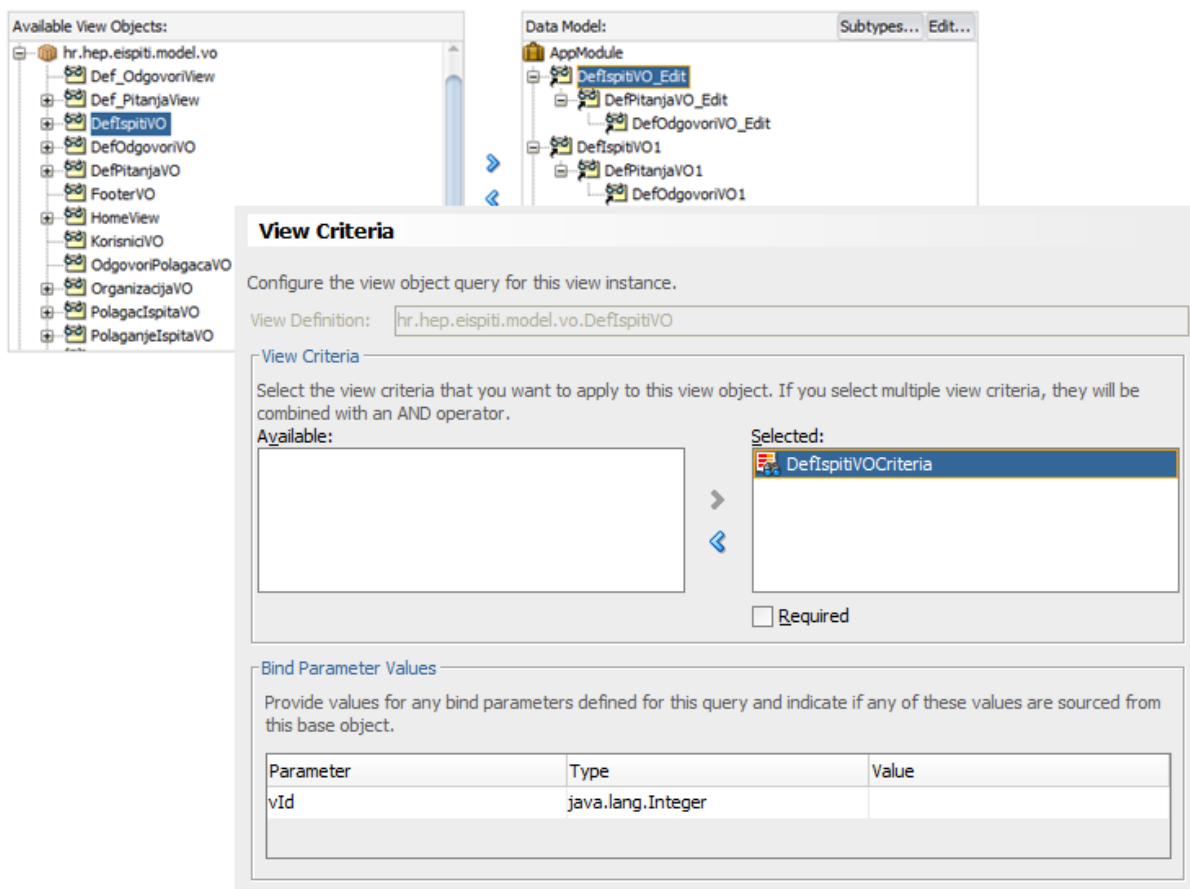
Available View Objects:
hr.hep.eispiti.model.vo
Def_OdgovoriView
Def_PitanjaView
DefIspitiVO
DefOdgovoriVO
DefPitanjaVO
FooterVO
HomeView
KorisniciVO
OdgovoriPolagacaVO
OrganizacijaVO
PolagacIspitaVO
PolaganjeIspitaVO

Data Model:
Subtypes...
Edit...
AppModule
DefIspitiVO_Edit
DefPitanjaVO_Edit
DefOdgovoriVO_Edit
DefIspitiVO1
DefPitanjaVO1
DefOdgovoriVO1

View Criteria

Configure the view object query for this view instance.

View Definition: hr.hep.eispiti.model.vo.DefIspitiVO

View Criteria

Select the view criteria that you want to apply to this view object. If you select multiple view criteria, they will be combined with an AND operator.

Available:

Selected:

DefIspitiVOCriteria

Required

Bind Parameter Values

Provide values for any bind parameters defined for this query and indicate if any of these values are sourced from this base object.

| Parameter | Type | Value |
|---|---|---|
| vId | java.lang.Integer | |